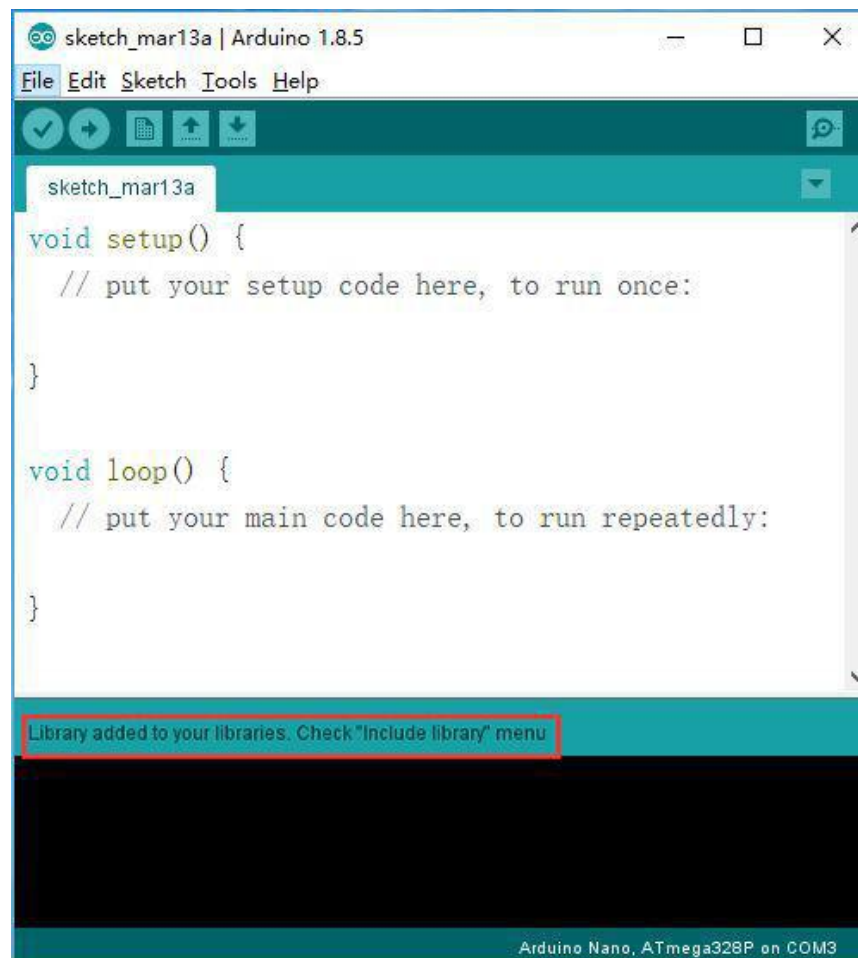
sketch_mar13a | Arduino 1.8.5

File Edit Sketch Tools Help

sketch_mar13a

void setup() {
  // put your setup code here, to run once:

}

void loop() {
  // put your main code here, to run repeatedly:

}

Library added to your libraries. Check "Include library" menu

Arduino Nano, ATmega328P on COM3